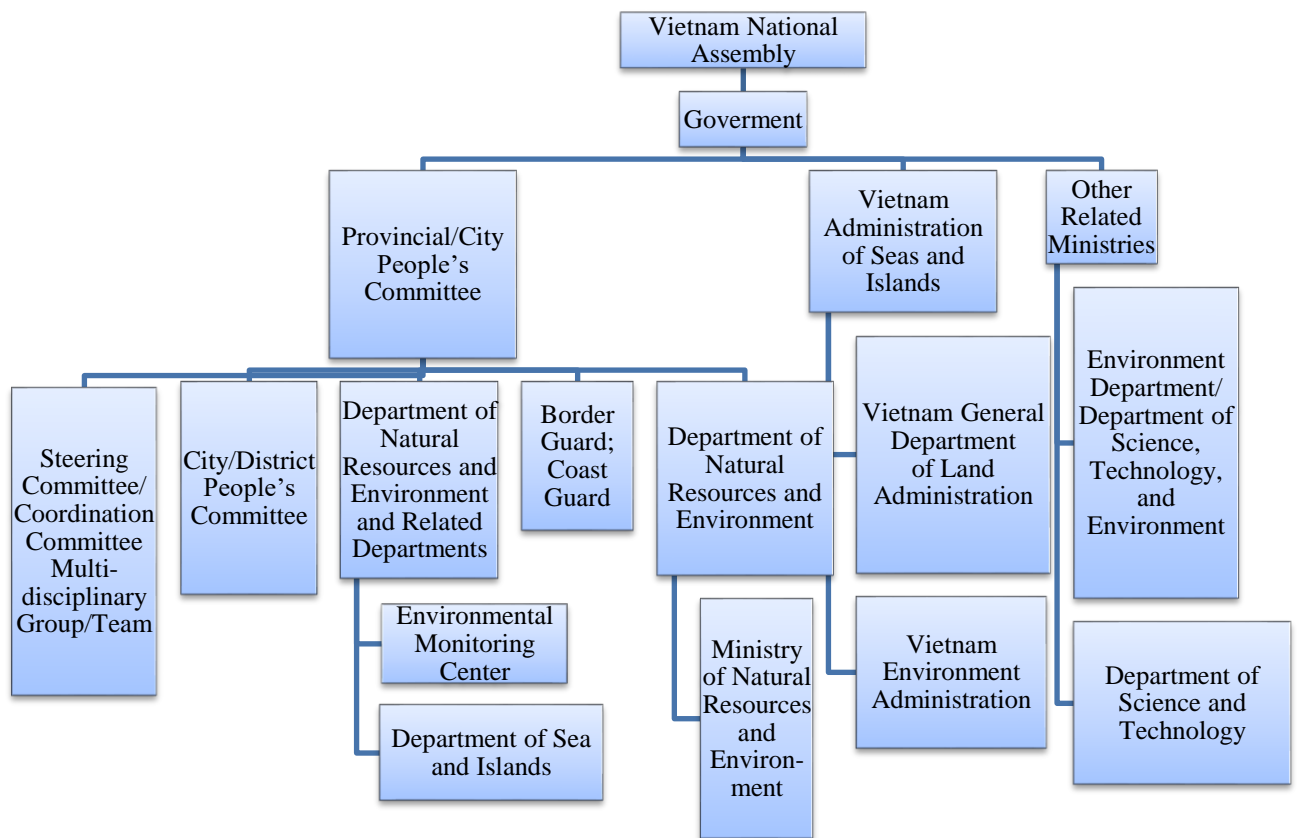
Vietnam National Assembly

Goverment

Provincial/City People's Committee

Vietnam Administration of Seas and Islands

Other Related Ministries

Steering Committee/ Coordination Committee Multi-disciplinary Group/Team

City/District People's Committee

Department of Natural Resources and Environment and Related Departments

Border Guard; Coast Guard

Department of Natural Resources and Environment

Vietnam General Department of Land Administration

Environment Department/ Department of Science, Technology, and Environment

Environmental Monitoring Center

Department of Sea and Islands

Ministry of Natural Resources and Environment

Vietnam Environment Administration

Department of Science and Technology